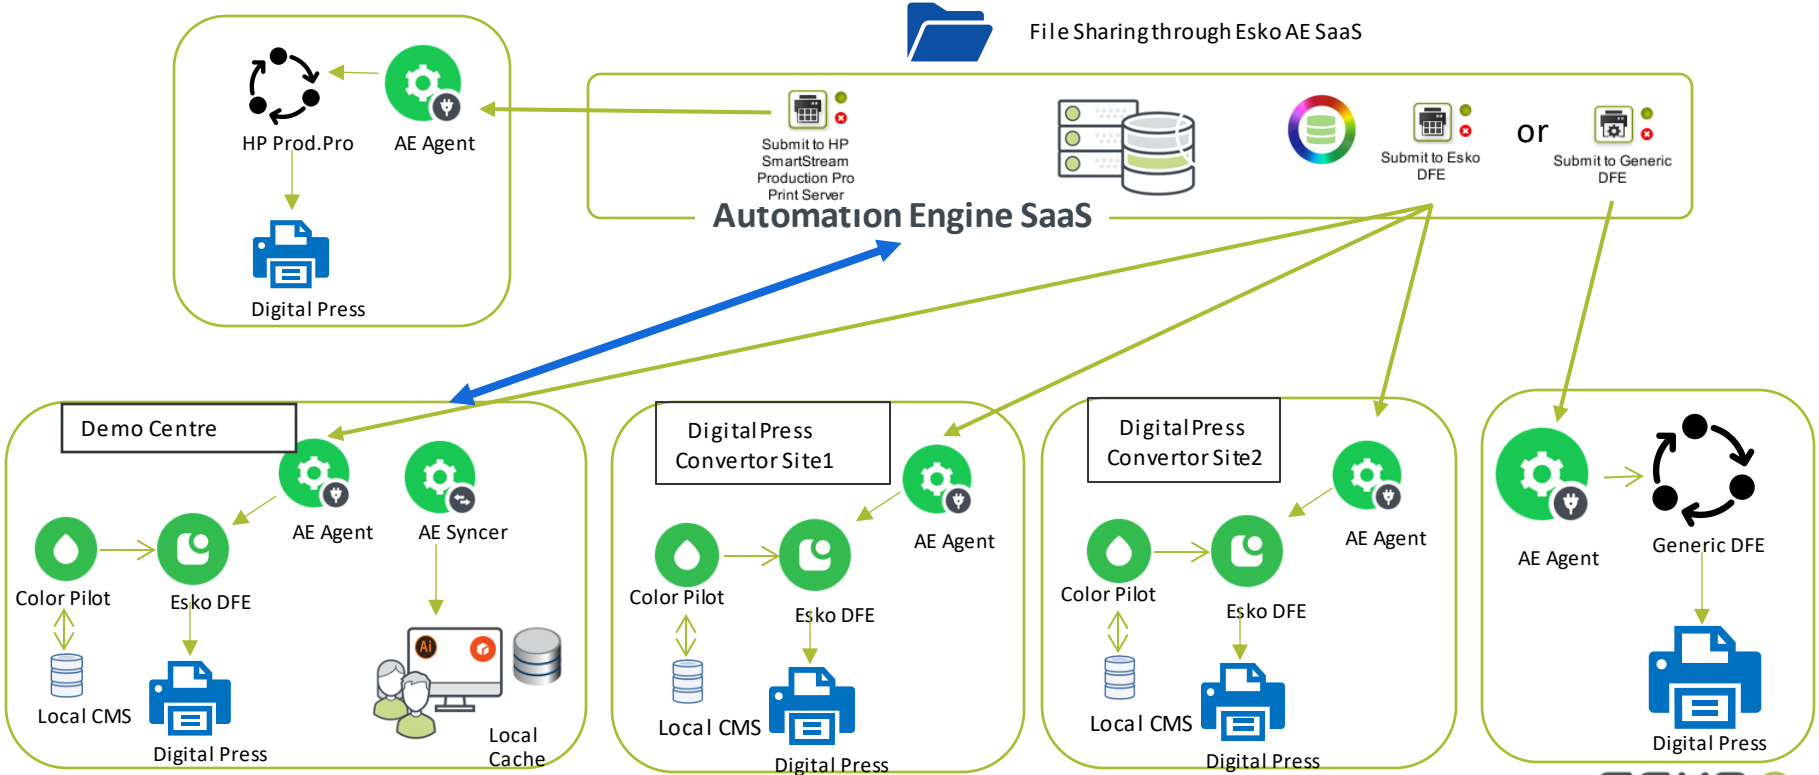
File Sharing through Esko AE SaaS

HP Prod.Pro

AE Agent

Digital Press

Submit to HP SmartStream Production Pro Print Server

Submit to Esko DFE

or

Submit to Generic DFE

Automation Engine SaaS

Demo Centre

AE Agent

AE Syncer

Color Pilot

Esko DFE

Local CMS

Digital Press

Local Cache

Digital Press Convertor Site1

AE Agent

Color Pilot

Esko DFE

Local CMS

Digital Press

Digital Press Convertor Site2

AE Agent

Color Pilot

Esko DFE

Local CMS

Digital Press

AE Agent

Generic DFE

Digital Press